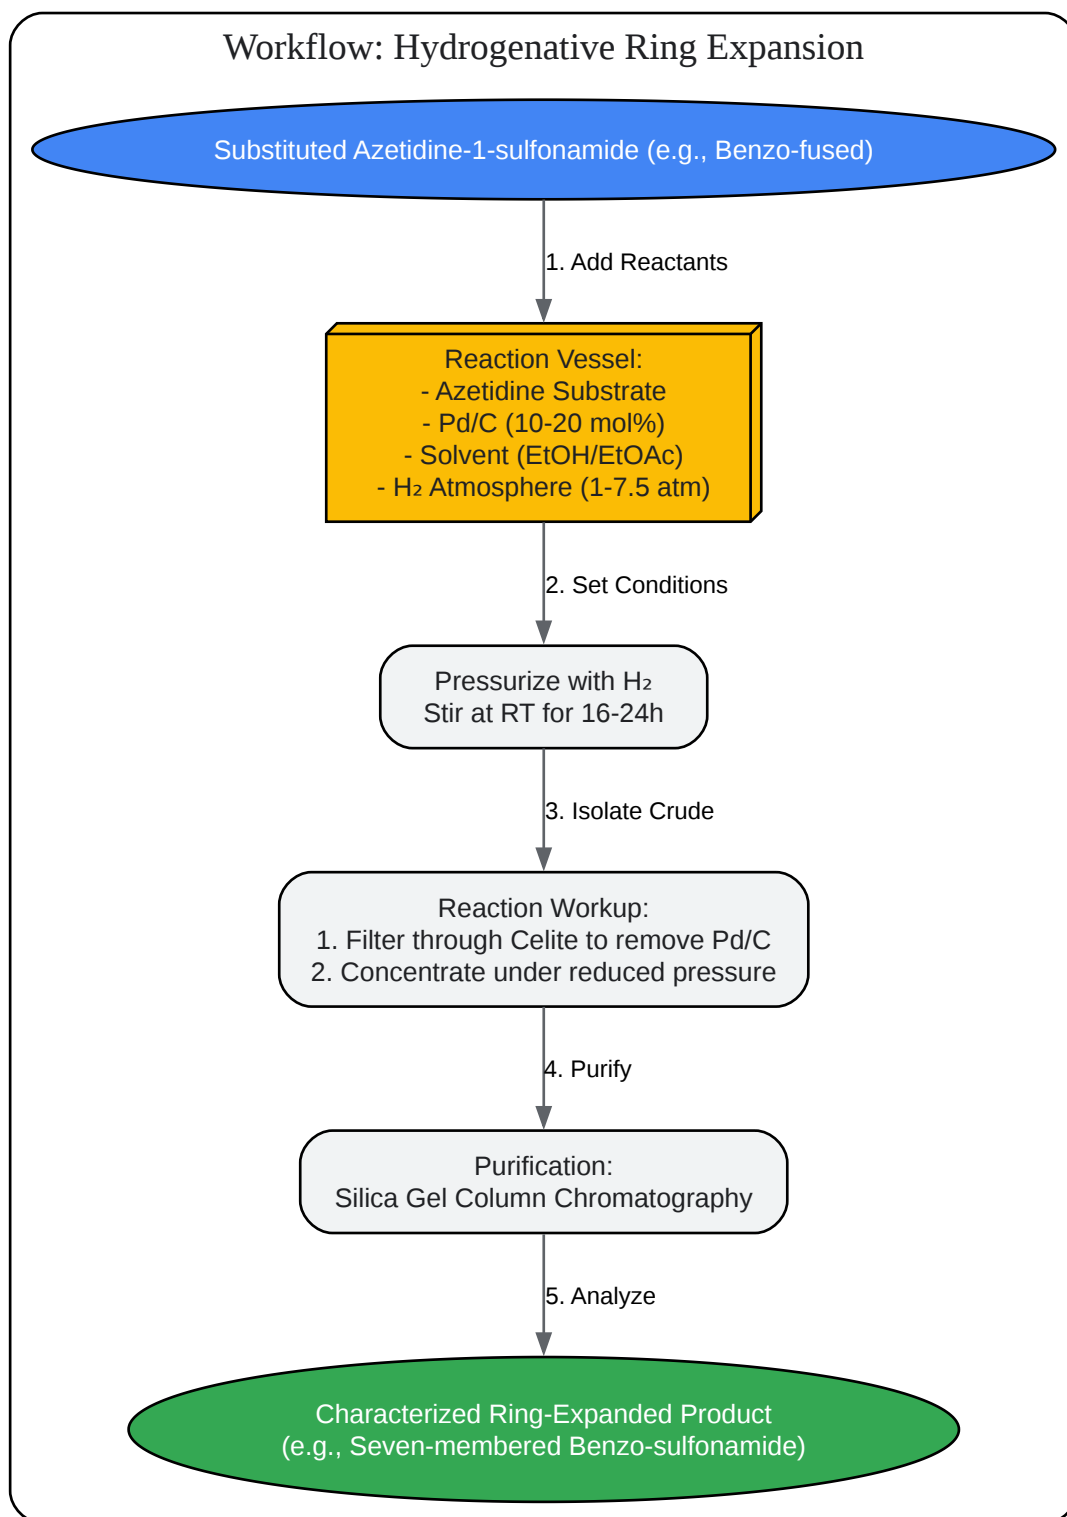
Workflow: Hydrogenative Ring Expansion

Substituted Azetidine-1-sulfonamide (e.g., Benzo-fused)

1. Add Reactants

Reaction Vessel:
- Azetidine Substrate
- Pd/C (10-20 mol%)
- Solvent (EtOH/EtOAc)
- $H_2$ Atmosphere (1-7.5 atm)

2. Set Conditions

Pressurize with $H_2$
Stir at RT for 16-24h

3. Isolate Crude

Reaction Workup:
1. Filter through Celite to remove Pd/C
2. Concentrate under reduced pressure

4. Purify

Purification:
Silica Gel Column Chromatography

5. Analyze

Characterized Ring-Expanded Product
(e.g., Seven-membered Benzo-sulfonamide)